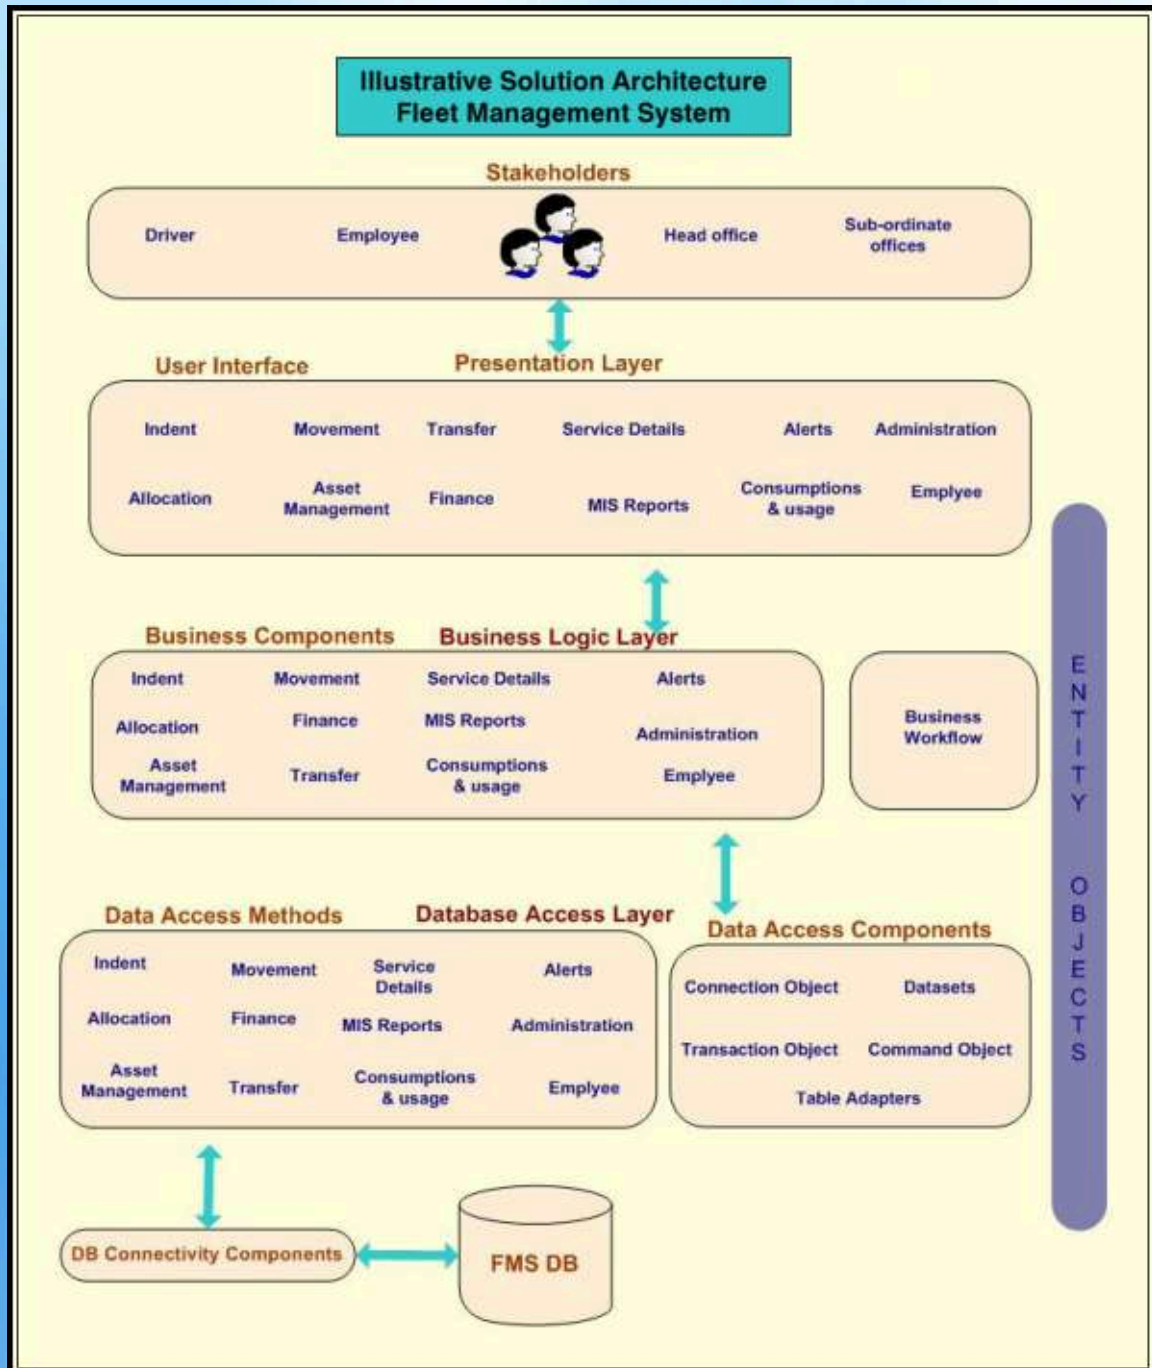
Illustrative Solution Architecture
Fleet Management System

Stakeholders

Driver
Employee
Head office
Sub-ordinate offices

User Interface
Presentation Layer

Indent
Movement
Transfer
Service Details
Alerts
Administration
Allocation
Asset Management
Finance
MIS Reports
Consumptions & usage
Emplyee

Business Components
Business Logic Layer

Indent
Movement
Service Details
Alerts
Allocation
Finance
MIS Reports
Administration
Asset Management
Transfer
Consumptions & usage
Emplyee

Business Workflow

ENTITY OBJECTS

Data Access Methods
Database Access Layer

Indent
Movement
Service Details
Alerts
Allocation
Finance
MIS Reports
Administration
Asset Management
Transfer
Consumptions & usage
Emplyee

Data Access Components

Connection Object
Datasets
Transaction Object
Command Object
Table Adapters

DB Connectivity Components

FMS DB